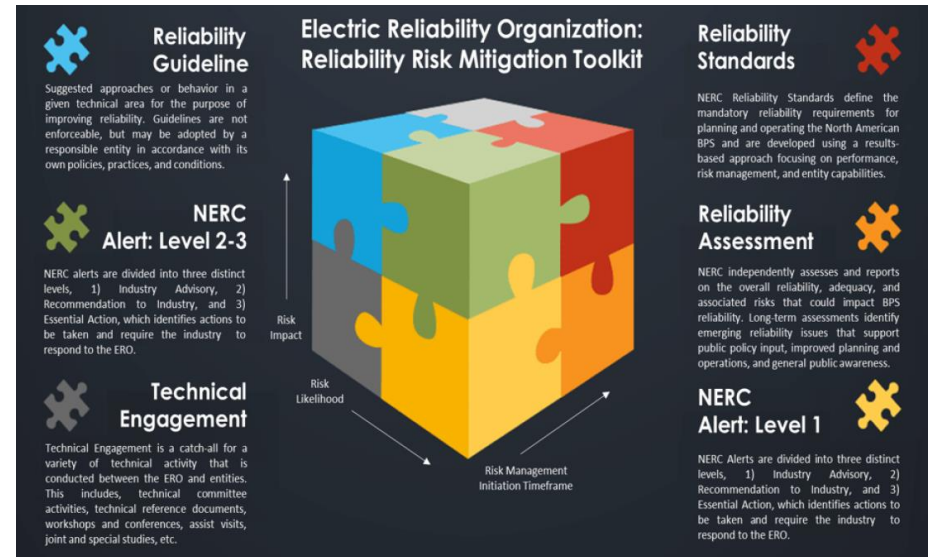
Electric Reliability Organization: Reliability Risk Mitigation Toolkit

Reliability Guideline

Suggested approaches or behavior in a given technical area for the purpose of improving reliability. Guidelines are not enforceable, but may be adopted by a responsible entity in accordance with its own policies, practices, and conditions.

NERC Alert: Level 2-3

NERC alerts are divided into three distinct levels, 1) Industry Advisory, 2) Recommendation to Industry, and 3) Essential Action, which identifies actions to be taken and require the industry to respond to the ERO.

Technical Engagement

Technical Engagement is a catch-all for a variety of technical activity that is conducted between the ERO and entities. This includes, technical committee activities, technical reference documents, workshops and conferences, assist visits, joint and special studies, etc.

Risk Impact

Risk Likelihood

Risk Management Initiation Timeframe

Reliability Standards

NERC Reliability Standards define the mandatory reliability requirements for planning and operating the North American BPS and are developed using a results-based approach focusing on performance, risk management, and entity capabilities.

Reliability Assessment

NERC independently assesses and reports on the overall reliability, adequacy, and associated risks that could impact BPS reliability. Long-term assessments identify emerging reliability issues that support public policy input, improved planning and operations, and general public awareness.

NERC Alert: Level 1

NERC Alerts are divided into three distinct levels, 1) Industry Advisory, 2) Recommendation to Industry, and 3) Essential Action, which identifies actions to be taken and require the industry to respond to the ERO.